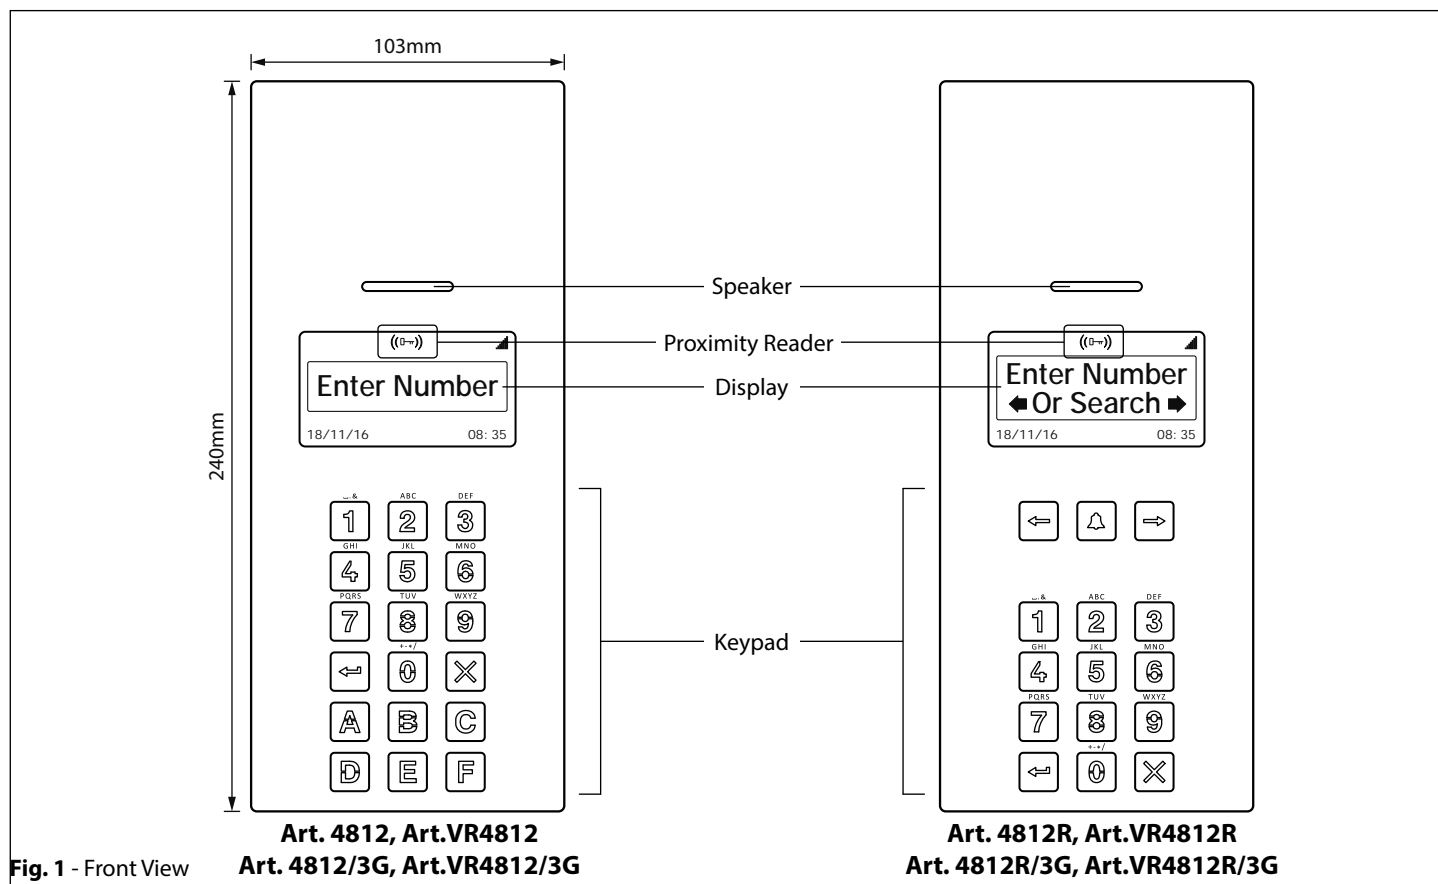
103mm

240mm

Speaker

Proximity Reader

Display

Keypad

Enter Number

18/11/16 08: 35

.,& ABC DEF
1 2 3
GHI JKL MNO
4 5 6
PQRS TUV WXYZ
7 8 9
+-*/
0
A B C
D E F

Art. 4812, Art.VR4812
Art. 4812/3G, Art.VR4812/3G

Enter Number
Or Search

18/11/16 08: 35

.,& ABC DEF
1 2 3
GHI JKL MNO
4 5 6
PQRS TUV WXYZ
7 8 9
+-*/
0

Art. 4812R, Art.VR4812R
Art. 4812R/3G, Art.VR4812R/3G

Fig. 1 - Front View